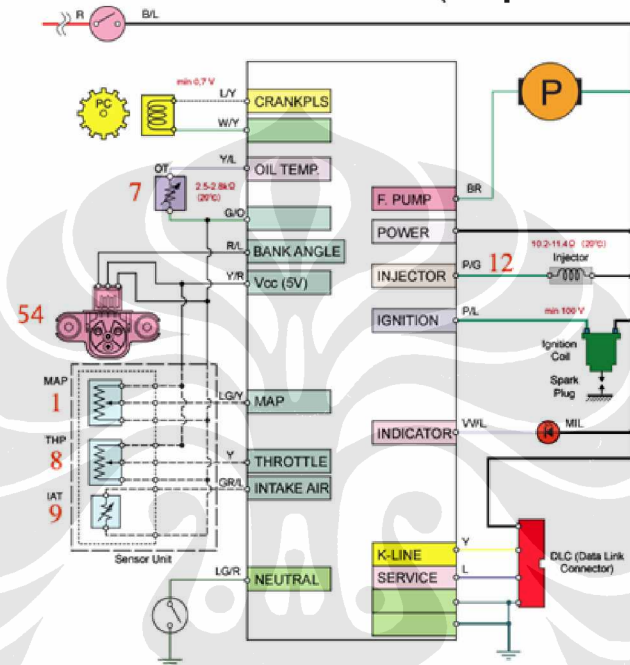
R
B/L
min 0,7 V
L/Y
CRANKPLS
PC
W/Y
P
Y/L
OIL TEMP.
OT
7
2.5-2.8kΩ (20°C)
F. PUMP
BR
G/O
R/L
BANK ANGLE
POWER
Y/R
Vcc (5V)
10.2-11.4 Ω (20°C)
INJECTOR
P/G
12
Injector
54
IGNITION
P/L
min 100 V
Ignition Coil
Spark Plug
MAP
1
LG/Y
MAP
INDICATOR
W/L
MIL
THP
8
Y
THROTTLE
GR/L
INTAKE AIR
IAT
9
Sensor Unit
K-LINE
Y
DLC (Data Link Connector)
SERVICE
L
LG/R
NEUTRAL